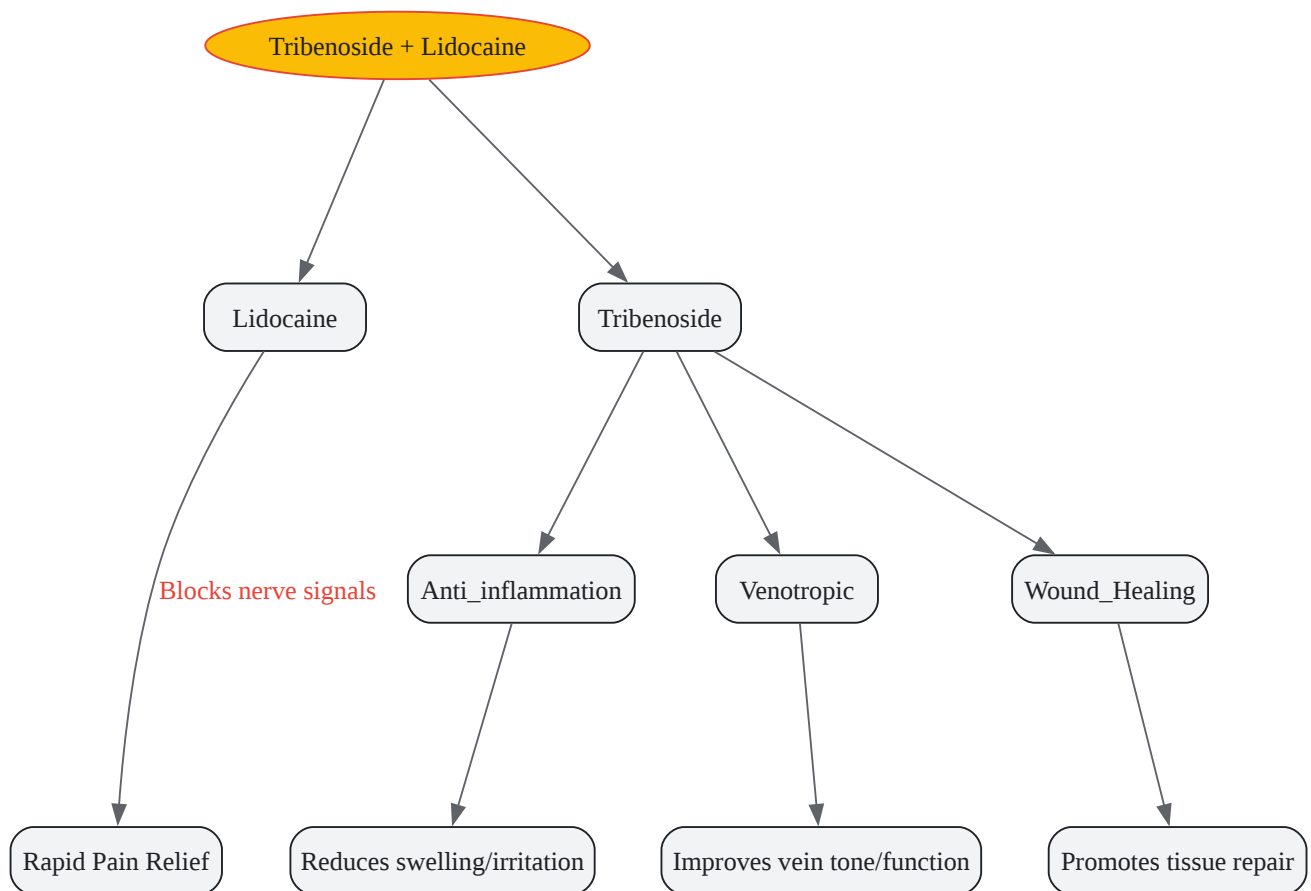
Tribenoside + Lidocaine

Lidocaine

Tribenoside

Blocks nerve signals

Anti_inflammation

Venotropic

Wound_Healing

Rapid Pain Relief

Reduces swelling/irritation

Improves vein tone/function

Promotes tissue repair